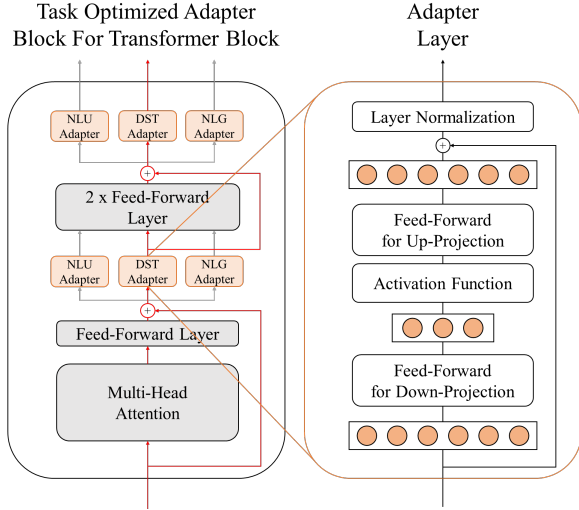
Task Optimized Adapter Block For Transformer Block

NLU Adapter
DST Adapter
NLG Adapter

2 x Feed-Forward Layer

NLU Adapter
DST Adapter
NLG Adapter

Feed-Forward Layer

Multi-Head Attention

Adapter Layer

Layer Normalization

Feed-Forward for Up-Projection

Activation Function

Feed-Forward for Down-Projection